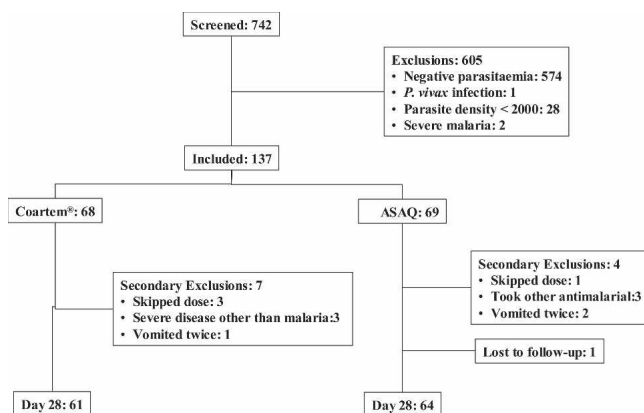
Screened: 742

Exclusions: 605
• Negative parasitaemia: 574
• P. vivax infection: 1
• Parasite density < 2000: 28
• Severe malaria: 2

Included: 137

Coartem®: 68

ASAQ: 69

Secondary Exclusions: 7
• Skipped dose: 3
• Severe disease other than malaria:3
• Vomited twice: 1

Secondary Exclusions: 4
• Skipped dose: 1
• Took other antimalarial:3
• Vomited twice: 2

Lost to follow-up: 1

Day 28: 61

Day 28: 64